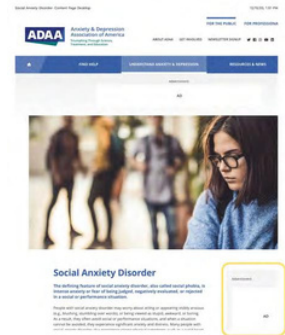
Social Anxiety Disorder- Content Page Desktop

12/5/20, 1:51 PM

ADAA Anxiety & Depression Association of America

FOR THE PUBLIC | FOR PROFESSIONALS

ABOUT ADAA | GET INVOLVED | NEWSLETTER SIGNUP

FIND HELP | UNDERSTAND ANXIETY & DEPRESSION | RESOURCES & NEWS

Advertisement

AD

Social Anxiety Disorder

The defining feature of social anxiety disorder, also called social phobia, is intense anxiety or fear of being judged, negatively evaluated, or rejected in a social or performance situation.

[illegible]

Advertisement

AD